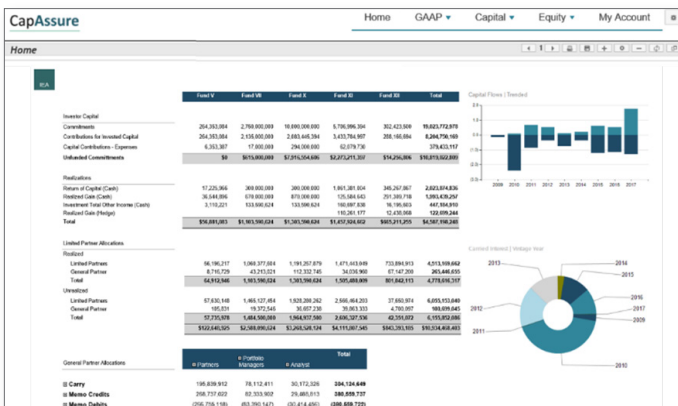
CapAssure

Home GAAP ▾ Capital ▾ Equity ▾ My Account

Home

| | Fund V | Fund VII | Fund X | Fund XI | Fund XII | Total |
|---|---|---|---|---|---|---|
| Investor Capital | | | | | | |
| Commitments | 264,353,984 | 2,760,000,000 | 10,000,000,000 | 5,706,996,394 | 302,423,509 | 19,033,772,970 |
| Contributions for Invested Capital | 264,353,984 | 2,135,000,000 | 2,680,445,394 | 3,433,764,997 | 288,168,884 | 8,264,756,169 |
| Capital Contributions - Expenses | 6,353,307 | 17,000,000 | 294,000,000 | 62,079,736 | | 379,433,117 |
| Unfunded Commitments | $0 | $615,000,000 | $7,015,554,606 | $2,273,211,357 | $14,256,806 | $10,010,622,889 |
| Realizations | | | | | | |
| Return of Capital (Cash) | 17,225,966 | 369,000,000 | 300,000,000 | 1,061,381,804 | 345,267,867 | 2,023,874,836 |
| Realized Gain (Cash) | 36,544,895 | 670,000,000 | 870,000,000 | 125,584,643 | 251,389,718 | 1,953,519,256 |
| Investment Total Other Income (Cash) | 3,110,221 | 133,500,624 | 133,566,624 | 160,897,830 | 16,195,603 | 447,354,910 |
| Realized Gain (Hedge) | | | | 110,261,177 | 12,438,068 | 122,699,244 |
| Total | $56,881,083 | $1,103,590,624 | $1,303,566,624 | $1,457,924,682 | $605,211,255 | $4,507,190,246 |
| Limited Partner Allocations | | | | | | |
| Realized | | | | | | |
| Limited Partners | 56,196,217 | 1,060,377,004 | 1,191,267,879 | 1,471,443,049 | 733,894,913 | 4,513,169,662 |
| General Partner | 8,716,729 | 43,213,021 | 112,332,745 | 34,036,960 | 67,147,200 | 265,446,655 |
| Total | 64,912,946 | 1,103,590,624 | 1,303,590,624 | 1,505,480,009 | 801,042,113 | 4,778,616,317 |
| Unrealized | | | | | | |
| Limited Partners | 57,630,148 | 1,465,127,494 | 1,928,209,262 | 2,566,464,203 | 37,850,974 | 6,055,153,040 |
| General Partner | 105,831 | 19,372,546 | 36,607,238 | 39,033,333 | 4,700,997 | 100,009,045 |
| Total | 57,735,978 | 1,484,500,000 | 1,964,937,500 | 2,605,327,536 | 42,551,072 | 6,155,052,086 |
| | $122,649,925 | $2,588,090,624 | $3,268,528,124 | $4,111,007,545 | $843,393,185 | $10,934,468,403 |

Capital Flows | Trended

2009 2010 2011 2012 2013 2014 2015 2016 2017

Current Interest | Vintage Year

2013 2014 2015 2016 2017 2009 2010 2011 2012

| General Partner Allocations | Partners | Portfolio Managers | Analyst | Total |
|---|---|---|---|---|
| Carry | 195,839,912 | 78,112,411 | 30,172,326 | 304,124,649 |
| Memo Credits | 258,737,622 | 82,333,902 | 29,485,013 | 380,559,737 |
| Memo Debits | (256,736,118) | (83,390,147) | (30,414,456) | (380,539,722) |